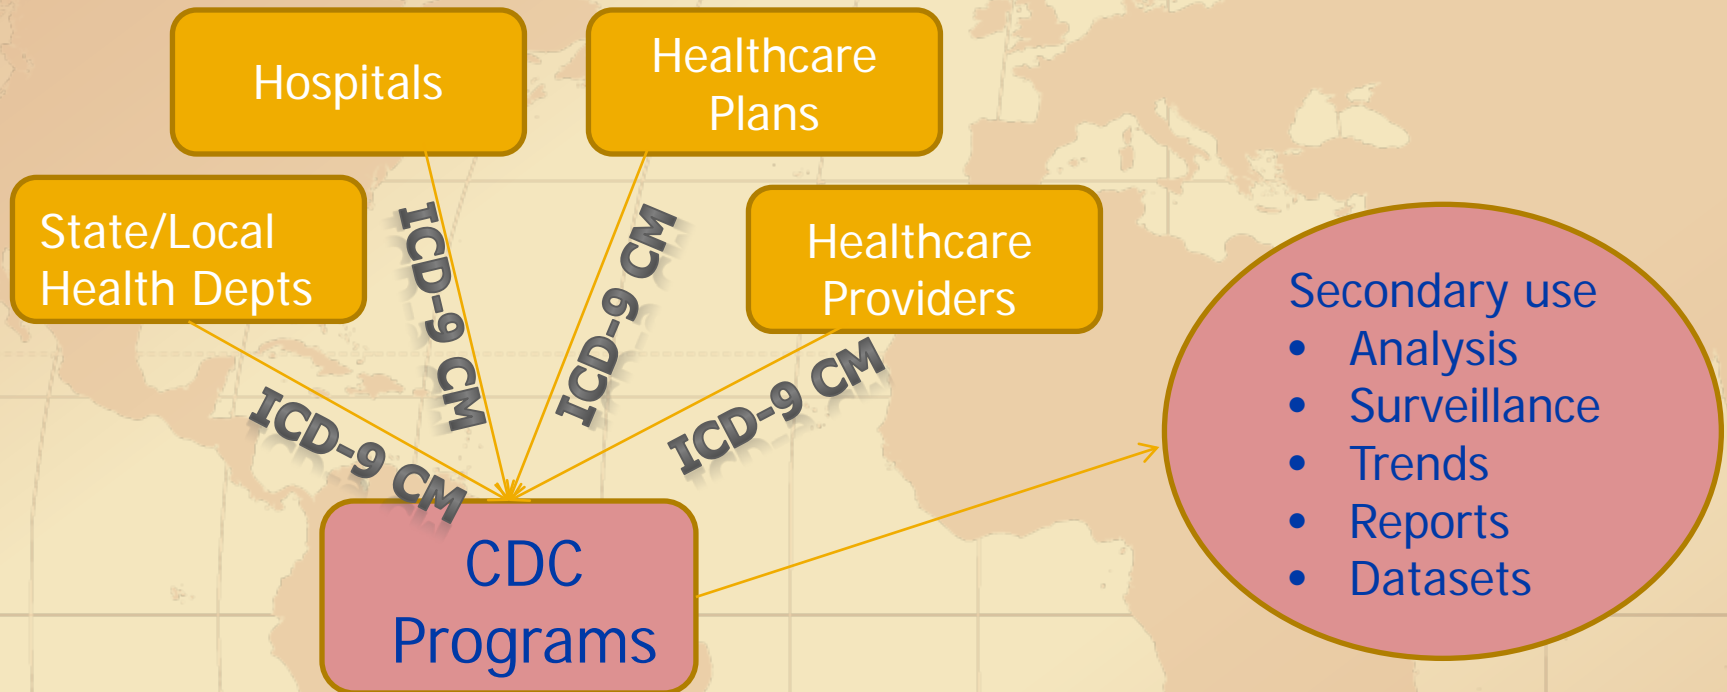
Hospitals

Healthcare Plans

State/Local Health Depts

Healthcare Providers

ICD-9 CM

ICD-9 CM

ICD-9 CM

ICD-9 CM

CDC Programs

Secondary use
• Analysis
• Surveillance
• Trends
• Reports
• Datasets